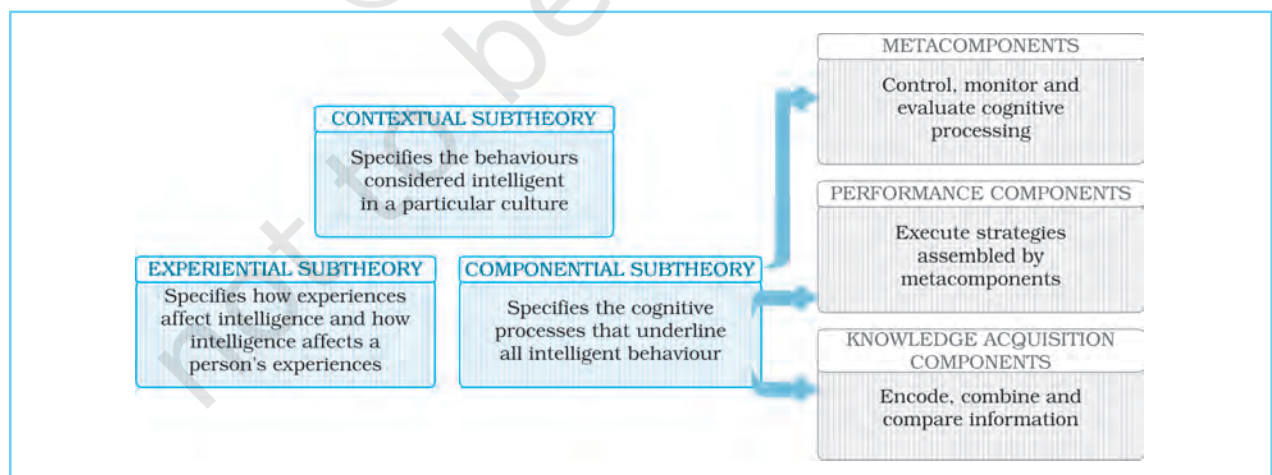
CONTEXTUAL SUBTHEORY

Specifies the behaviours considered intelligent in a particular culture

EXPERIENTIAL SUBTHEORY

Specifies how experiences affect intelligence and how intelligence affects a person's experiences

COMPONENTIAL SUBTHEORY

Specifies the cognitive processes that underline all intelligent behaviour

METACOMPONENTS

Control, monitor and evaluate cognitive processing

PERFORMANCE COMPONENTS

Execute strategies assembled by metacomponents

KNOWLEDGE ACQUISITION COMPONENTS

Encode, combine and compare information